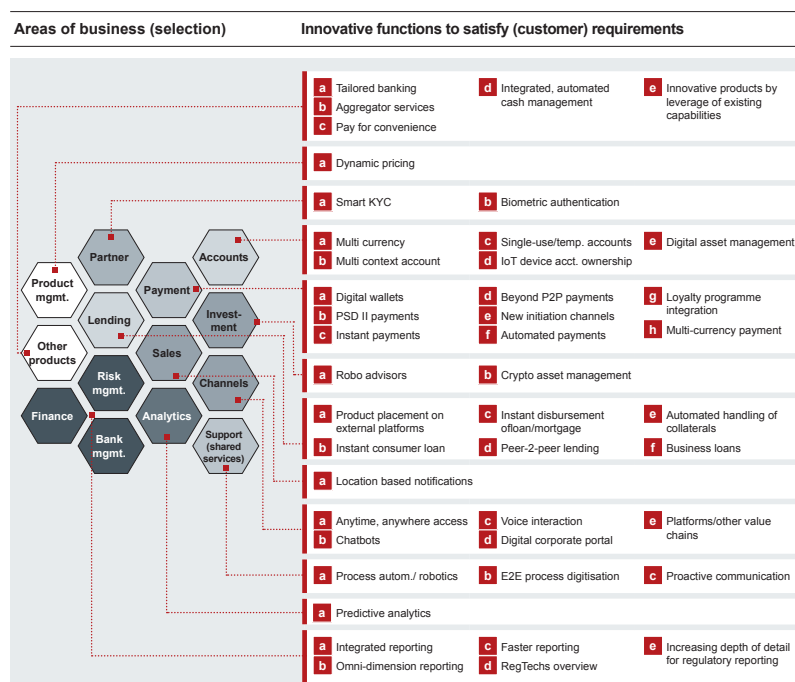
Areas of business (selection)

Innovative functions to satisfy (customer) requirements

Partner
Accounts
Product mgmt.
Payment
Lending
Invest-ment
Other products
Sales
Risk mgmt.
Channels
Finance
Analytics
Bank mgmt.
Support (shared services)

a Tailored banking
b Aggregator services
c Pay for convenience
d Integrated, automated cash management
e Innovative products by leverage of existing capabilities

a Dynamic pricing

a Smart KYC
b Biometric authentication

a Multi currency
b Multi context account
c Single-use/temp. accounts
d IoT device acct. ownership
e Digital asset management

a Digital wallets
b PSD II payments
c Instant payments
d Beyond P2P payments
e New initiation channels
f Automated payments
g Loyalty programme integration
h Multi-currency payment

a Robo advisors
b Crypto asset management

a Product placement on external platforms
b Instant consumer loan
c Instant disbursement ofloan/mortgage
d Peer-2-peer lending
e Automated handling of collaterals
f Business loans

a Location based notifications

a Anytime, anywhere access
b Chatbots
c Voice interaction
d Digital corporate portal
e Platforms/other value chains

a Process autom./ robotics
b E2E process digitisation
c Proactive communication

a Predictive analytics

a Integrated reporting
b Omni-dimension reporting
c Faster reporting
d RegTechs overview
e Increasing depth of detail for regulatory reporting